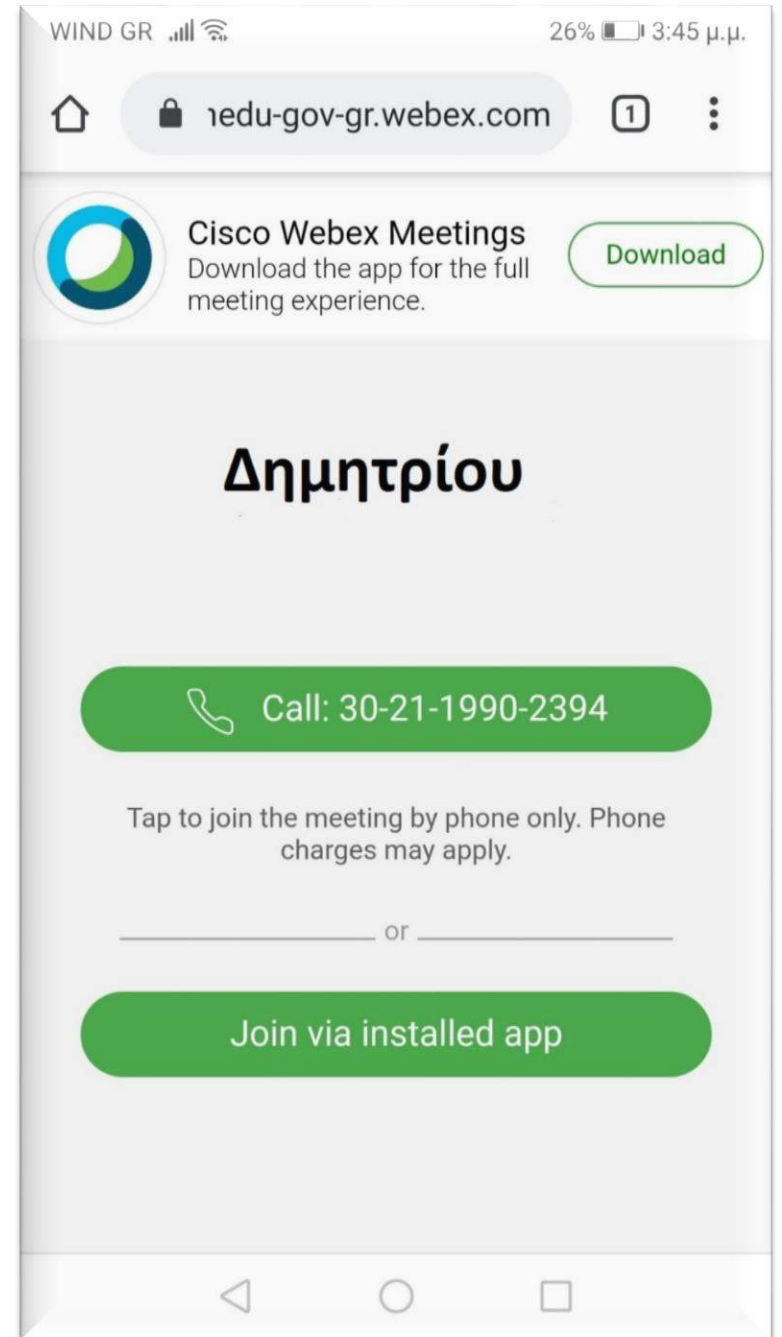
WIND GR 26% 3:45 μ.μ.

ıedu-gov-gr.webex.com 1

Cisco Webex Meetings
Download the app for the full meeting experience.

Download

Δημητρίου

Call: 30-21-1990-2394

Tap to join the meeting by phone only. Phone charges may apply.

or

Join via installed app